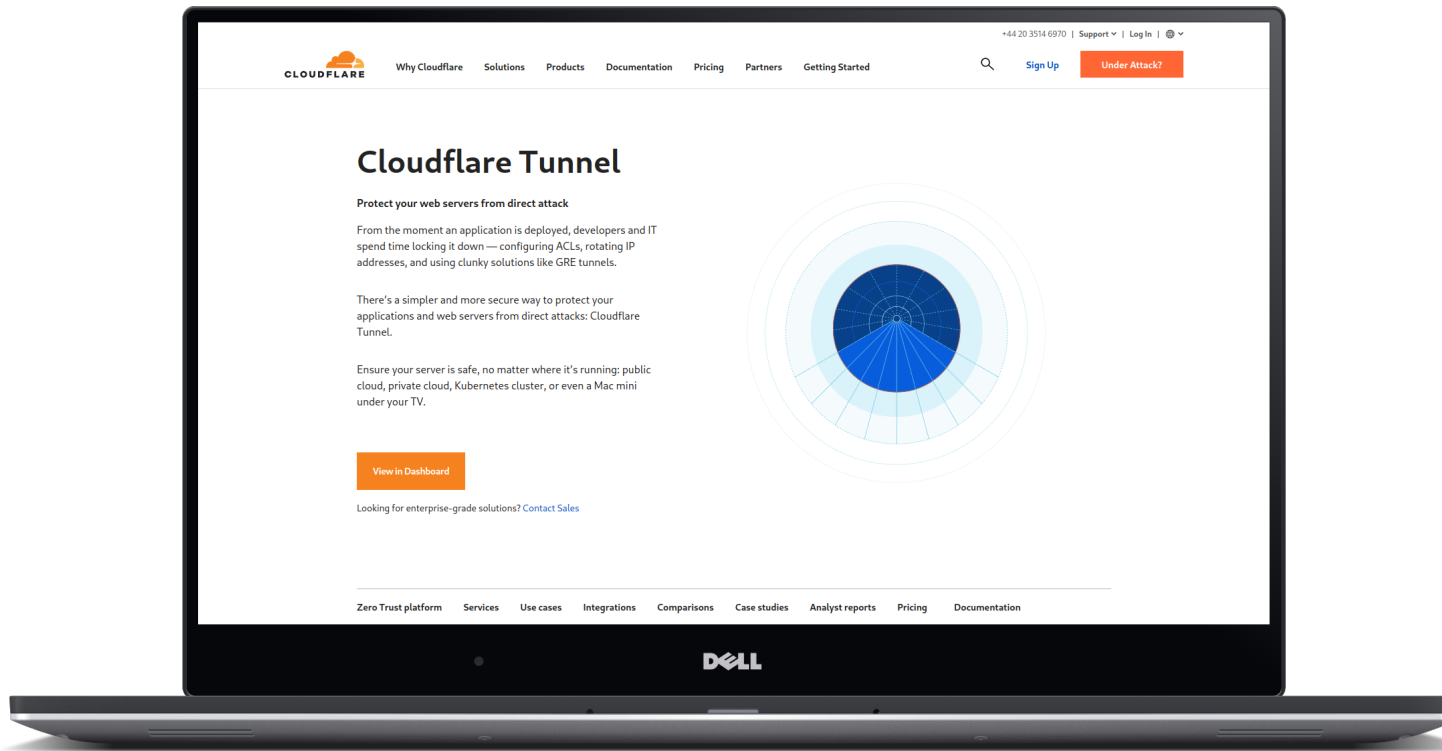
+44 20 3514 6970 | Support | Log In |

CLOUDFLARE

Why Cloudflare Solutions Products Documentation Pricing Partners Getting Started

Sign Up Under Attack?

Cloudflare Tunnel

Protect your web servers from direct attack

From the moment an application is deployed, developers and IT spend time locking it down — configuring ACLs, rotating IP addresses, and using clunky solutions like GRE tunnels.

There's a simpler and more secure way to protect your applications and web servers from direct attacks: Cloudflare Tunnel.

Ensure your server is safe, no matter where it's running: public cloud, private cloud, Kubernetes cluster, or even a Mac mini under your TV.

View in Dashboard

Looking for enterprise-grade solutions? Contact Sales

Zero Trust platform Services Use cases Integrations Comparisons Case studies Analyst reports Pricing Documentation

DELL